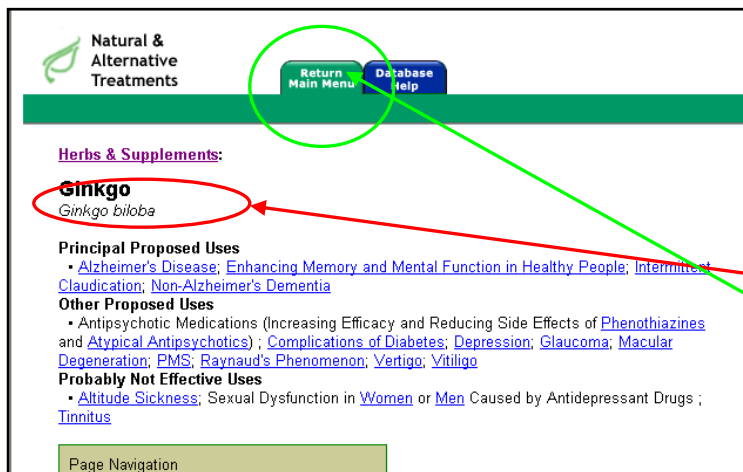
Natural & Alternative Treatments

Return Main Menu

Database Help

Herbs & Supplements:

Ginkgo
Ginkgo biloba

Principal Proposed Uses
• Alzheimer's Disease; Enhancing Memory and Mental Function in Healthy People; Intermittent Claudication; Non-Alzheimer's Dementia

Other Proposed Uses
• Antipsychotic Medications (Increasing Efficacy and Reducing Side Effects of Phenothiazines and Atypical Antipsychotics) ; Complications of Diabetes; Depression; Glaucoma; Macular Degeneration; PMS; Raynaud's Phenomenon; Vertigo; Vitiligo

Probably Not Effective Uses
• Altitude Sickness; Sexual Dysfunction in Women or Men Caused by Antidepressant Drugs ; Tinnitus

Page Navigation